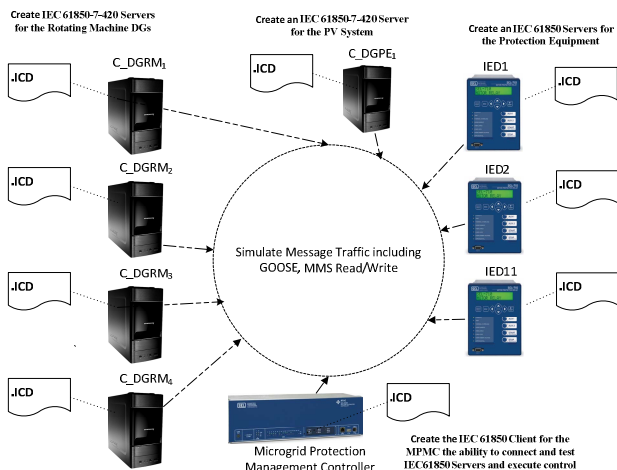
Create IEC 61850-7-420 Servers for the Rotating Machine DGs

Create an IEC 61850-7-420 Server for the PV System

Create an IEC 61850 Servers for the Protection Equipment

.ICD

C_DGRM$_1$

.ICD

C_DGPE$_1$

IED1

.ICD

.ICD

C_DGRM$_2$

IED2

.ICD

Simulate Message Traffic including GOOSE, MMS Read/Write

.ICD

C_DGRM$_3$

IED11

.ICD

.ICD

C_DGRM$_4$

.ICD

Microgrid Protection Management Controller

Create the IEC 61850 Client for the MPMC the ability to connect and test IEC61850 Servers and execute control